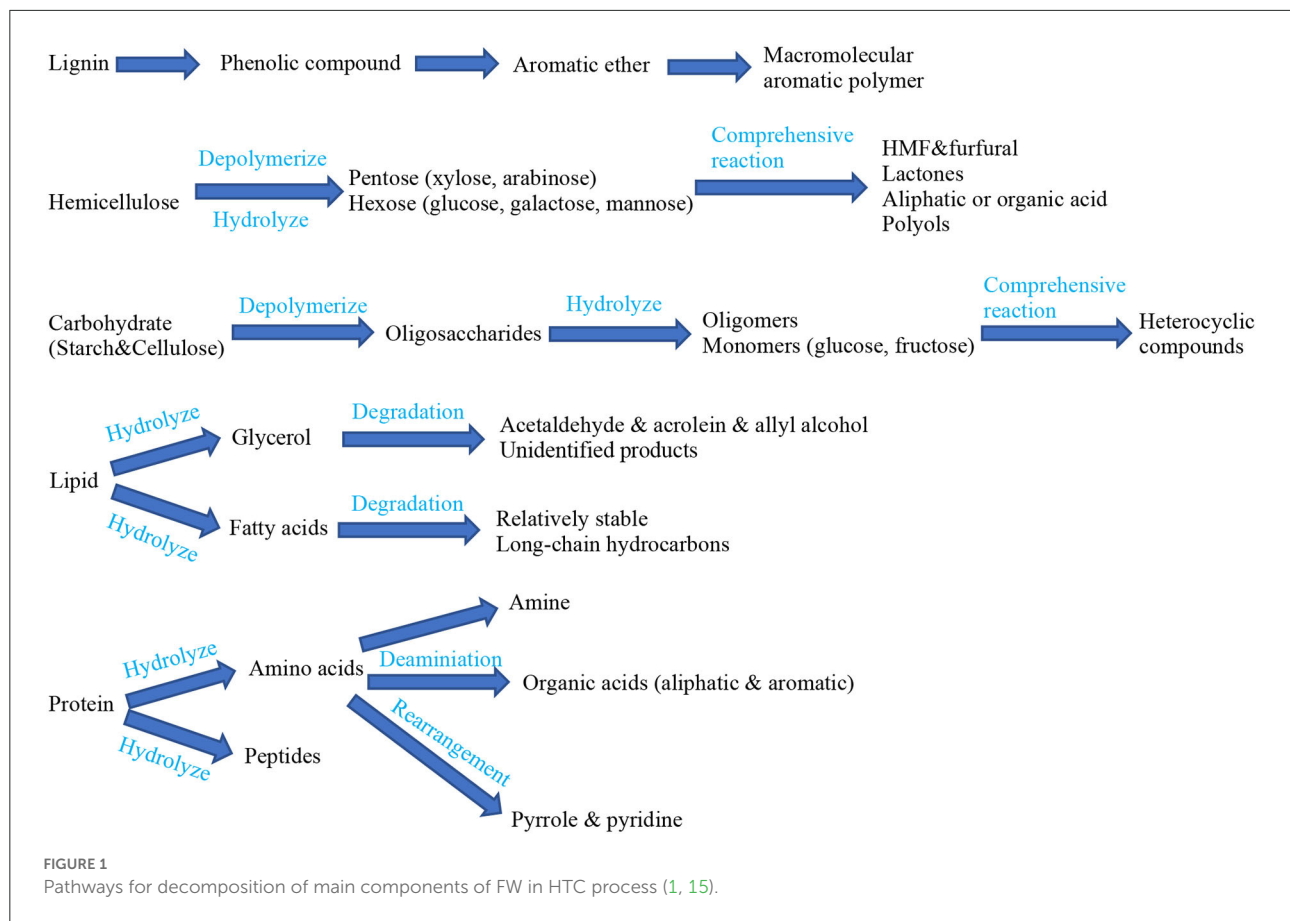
Lignin → Phenolic compound → Aromatic ether → Macromolecular aromatic polymer

Hemicellulose
Depolymerize
Hydrolyze
Pentose (xylose, arabinose)
Hexose (glucose, galactose, mannose)
Comprehensive reaction
HMF&furfural
Lactones
Aliphatic or organic acid
Polyols

Carbohydrate (Starch&Cellulose)
Depolymerize
Oligosaccharides
Hydrolyze
Oligomers
Monomers (glucose, fructose)
Comprehensive reaction
Heterocyclic compounds

Lipid
Hydrolyze
Glycerol
Degradation
Acetaldehyde & acrolein & allyl alcohol
Unidentified products
Hydrolyze
Fatty acids
Degradation
Relatively stable
Long-chain hydrocarbons

Protein
Hydrolyze
Amino acids
Amine
Deaminiation
Organic acids (aliphatic & aromatic)
Rearrangement
Pyrrole & pyridine
Hydrolyze
Peptides

FIGURE 1
Pathways for decomposition of main components of FW in HTC process (1, 15).